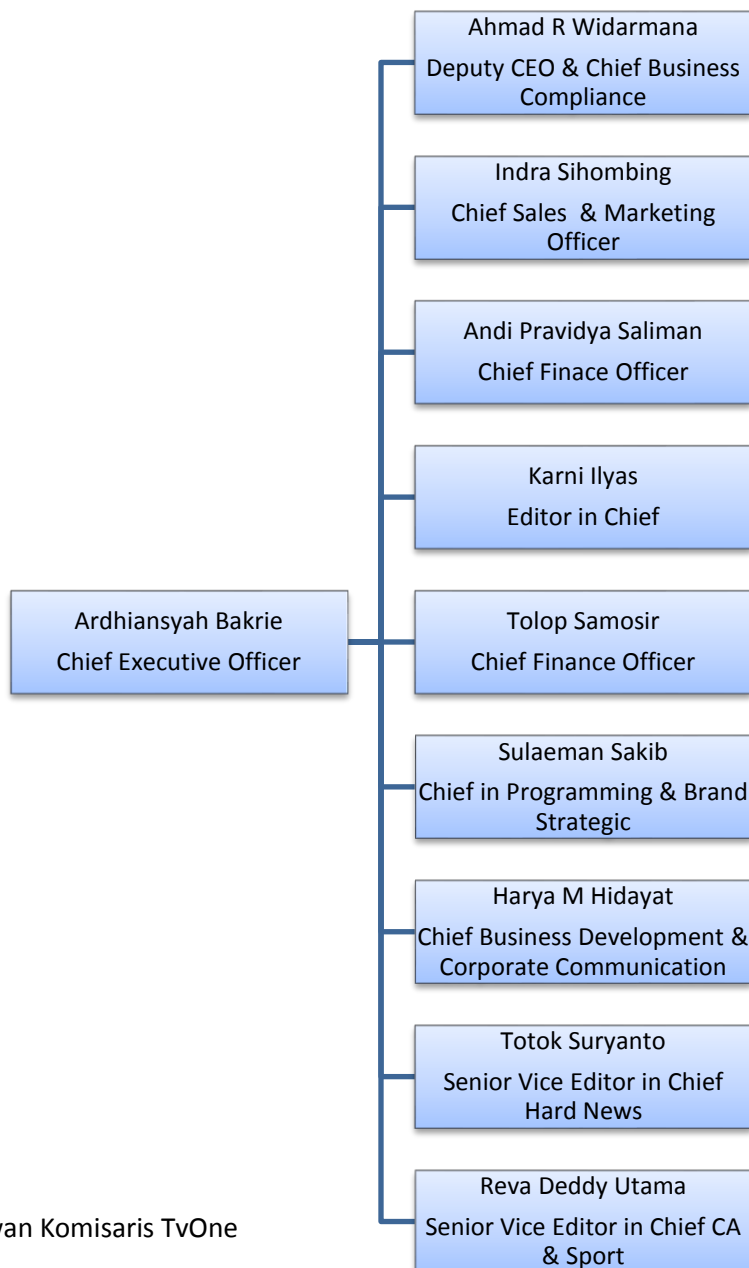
Ardhiansyah Bakrie
Chief Executive Officer

Ahmad R Widarmana
Deputy CEO & Chief Business Compliance

Indra Sihombing
Chief Sales & Marketing Officer

Andi Pravidya Saliman
Chief Finace Officer

Karni Ilyas
Editor in Chief

Tolop Samosir
Chief Finance Officer

Sulaeman Sakib
Chief in Programming & Brand Strategic

Harya M Hidayat
Chief Business Development & Corporate Communication

Totok Suryanto
Senior Vice Editor in Chief Hard News

Reva Deddy Utama
Senior Vice Editor in Chief CA & Sport

yan Komisaris TvOne